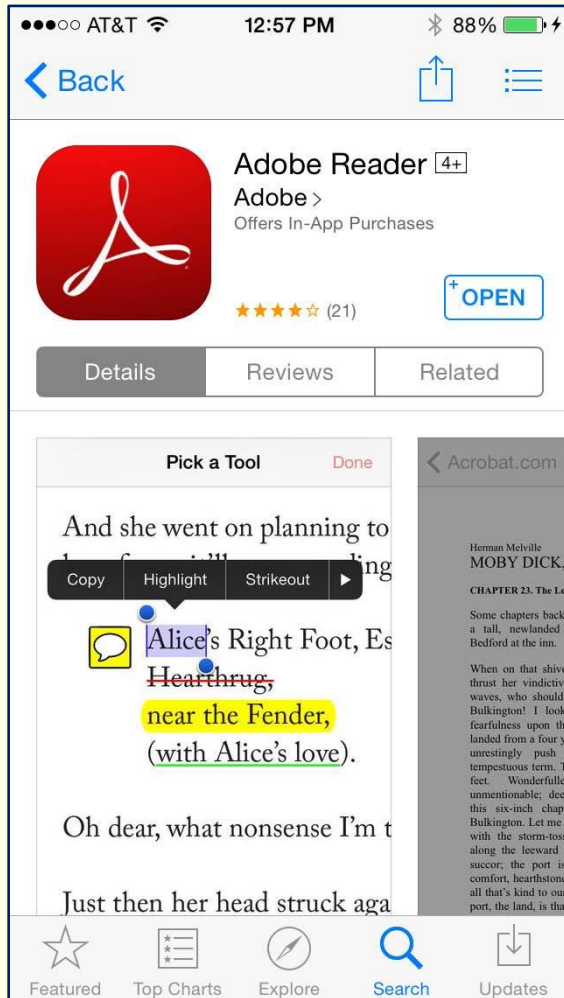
●●●○○ AT&T 12:57 PM 88%

Back

Adobe Reader 4+
Adobe >
Offers In-App Purchases

★★★★☆ (21)

OPEN

Details | Reviews | Related

Pick a Tool Done

And she went on planning to

Copy | Highlight | Strikeout | ▶

Alice's Right Foot, Es
Hearthrug,
near the Fender,
(with Alice's love).

Oh dear, what nonsense I'm t

Just then her head struck aga

Acrobat.com

Herman Melville
MOBY DICK.

CHAPTER 23. The L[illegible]

Some chapters back a tall, newlanded Bedford at the inn.

When on that shive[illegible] thrust her vindictiv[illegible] waves, who should Bulkington! I look fearfulness upon th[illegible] landed from a four y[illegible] unrestingly push tempestuous term. T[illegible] feet. Wonderfulle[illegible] unmentionable; dee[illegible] this six-inch chap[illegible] Bulkington. Let me with the storm-toss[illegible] along the leeward succor; the port is comfort, hearthston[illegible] all that's kind to ou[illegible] port, the land, is tha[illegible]

Featured | Top Charts | Explore | Search | Updates